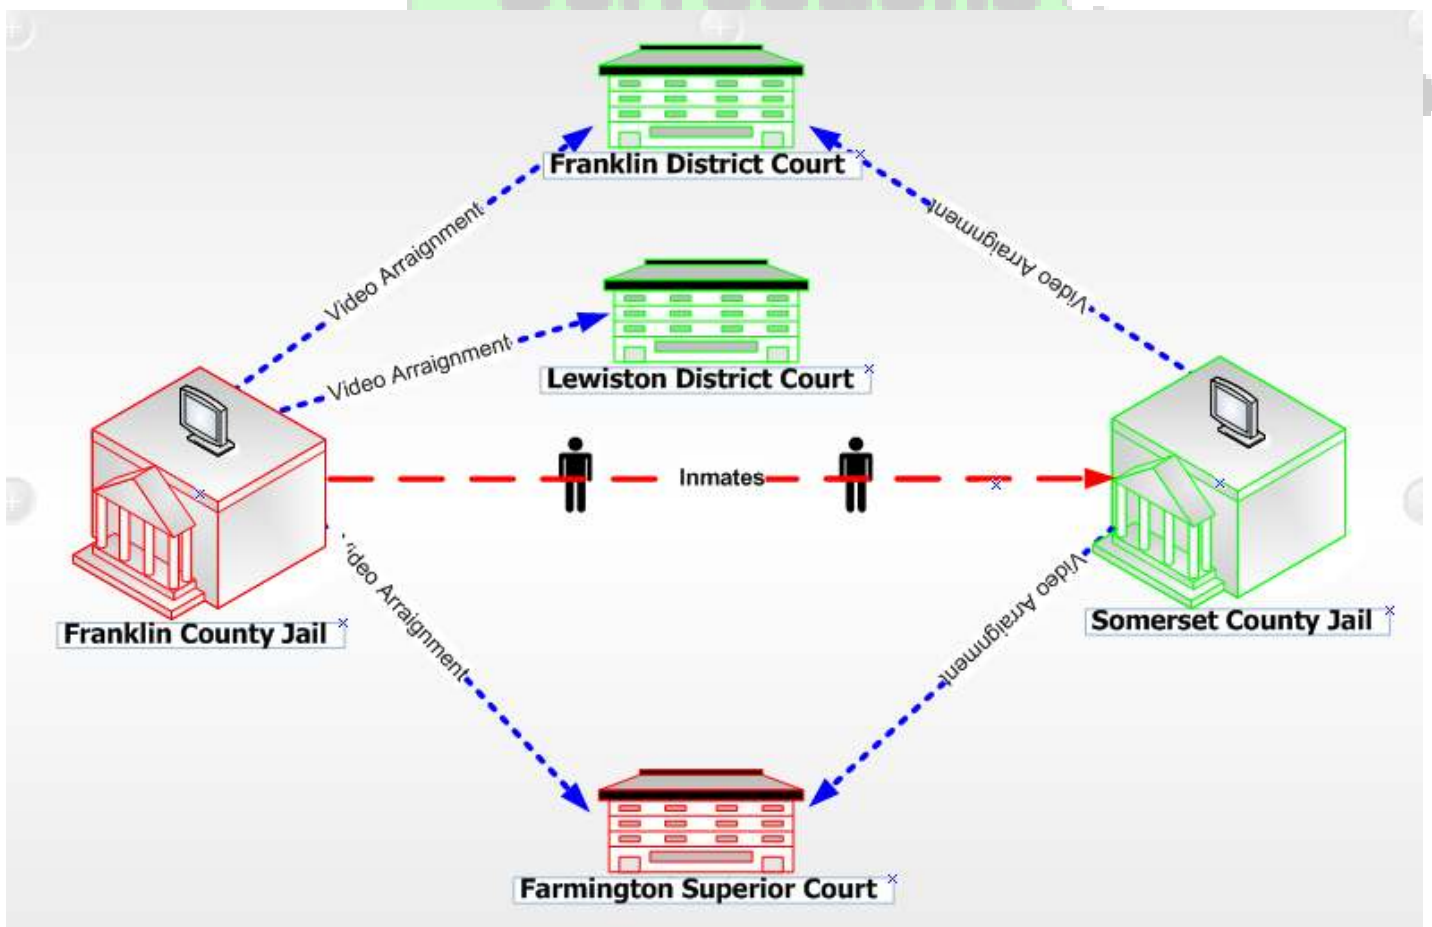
Franklin District Court

Video Arraignment

Video Arraignment

Lewiston District Court

Video Arraignment

Inmates

Franklin County Jail

Somerset County Jail

Video Arraignment

Video Arraignment

Farmington Superior Court